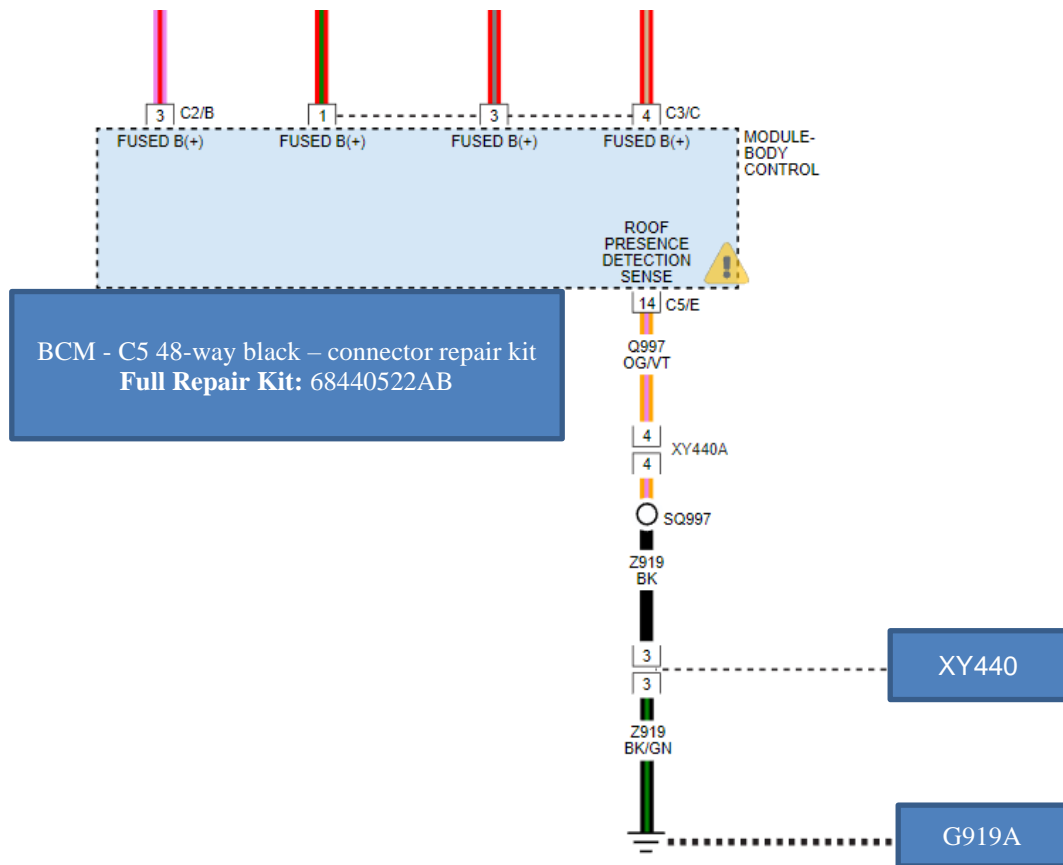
3 C2/B
1
3
4 C3/C
FUSED B(+)
FUSED B(+)
FUSED B(+)
FUSED B(+)
MODULE-BODY CONTROL
ROOF PRESENCE DETECTION SENSE
14 C5/E
BCM - C5 48-way black – connector repair kit
**Full Repair Kit:** 68440522AB
Q997 OG/VT
4
4
XY440A
SQ997
Z919 BK
3
3
XY440
Z919 BK/GN
G919A